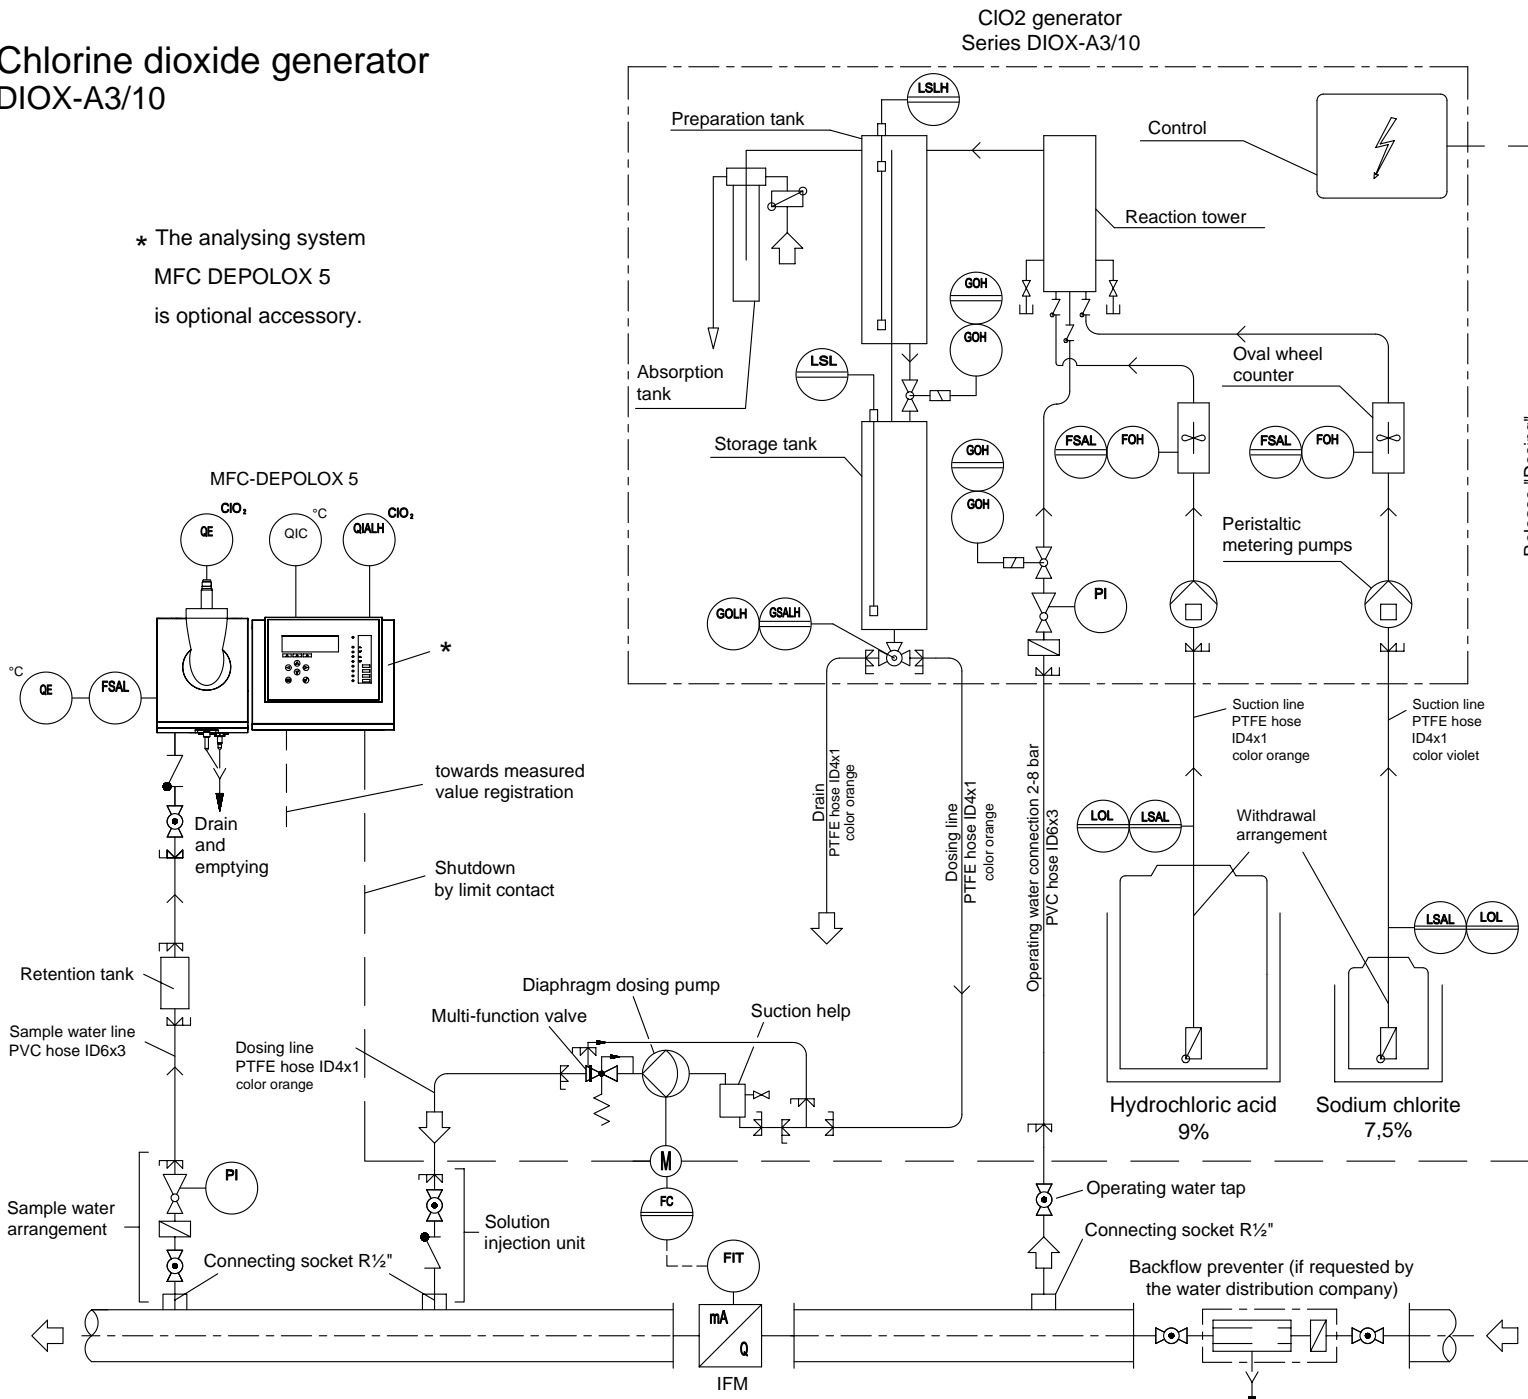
Chlorine dioxide generator
DIOX-A3/10

* The analysing system MFC DEPOLOX 5 is optional accessory.

ClO2 generator
Series DIOX-A3/10

LSLH
Preparation tank
Control
Reaction tower
GOH
GOH
Absorption tank
LSL
Oval wheel counter
Storage tank
GOH
GOH
FSAL
FOH
FSAL
FOH
Peristaltic metering pumps
PI
GOLH
GSALH

MFC-DEPOLOX 5
$ClO_2$
QE
°C
QIC
QIALH
$ClO_2$
*
°C
QE
FSAL

Suction line PTFE hose ID4x1 color orange
Suction line PTFE hose ID4x1 color violet

towards measured value registration
Drain and emptying
Drain PTFE hose ID4x1 color orange
Dosing line PTFE hose ID4x1 color orange
Operating water connection 2-8 bar PVC hose ID6x3
LOL
LSAL
Withdrawal arrangement
Shutdown by limit contact
LSAL
LOL
Retention tank
Diaphragm dosing pump
Multi-function valve
Suction help
Sample water line PVC hose ID6x3
Dosing line PTFE hose ID4x1 color orange
Hydrochloric acid 9%
Sodium chlorite 7,5%
M
PI
FC
Operating water tap
Sample water arrangement
Solution injection unit
Connecting socket R½"
FIT
Connecting socket R½"
Backflow preventer (if requested by the water distribution company)
mA
Q
IFM
Release "Dosing"